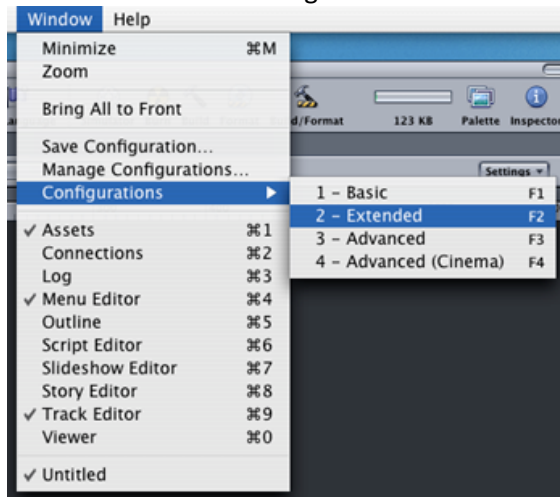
Window Help

Minimize ⌘M
Zoom

Bring All to Front

Save Configuration…
Manage Configurations…
Configurations ▶

✓ Assets ⌘1
Connections ⌘2
Log ⌘3
✓ Menu Editor ⌘4
Outline ⌘5
Script Editor ⌘6
Slideshow Editor ⌘7
Story Editor ⌘8
✓ Track Editor ⌘9
Viewer ⌘0

✓ Untitled

1 - Basic F1
2 - Extended F2
3 - Advanced F3
4 - Advanced (Cinema) F4

d/Format 123 KB Palette Inspector

Settings ▾